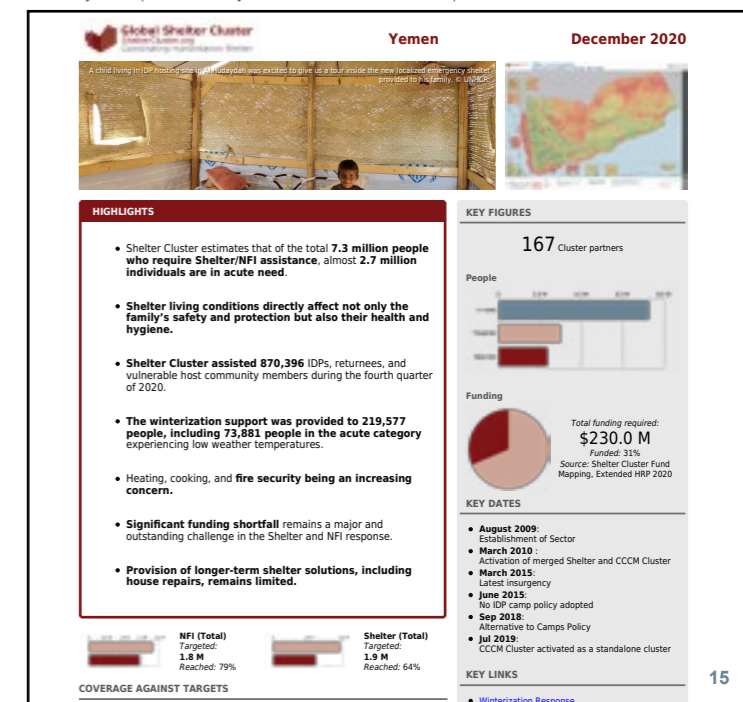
Global Shelter Cluster
Shelter Cluster Yemen
Coordinating Humanitarian Shelter

Yemen

December 2020

A child living in IDP hosting site in Al Hudaydah was excited to give us a tour inside the new localized emergency shelter provided to his family. © UNHCR

HIGHLIGHTS

• Shelter Cluster estimates that of the total **7.3 million people who require Shelter/NFI assistance**, almost **2.7 million individuals are in acute need**.

• **Shelter living conditions directly affect not only the family's safety and protection but also their health and hygiene.**

• **Shelter Cluster assisted 870,396** IDPs, returnees, and vulnerable host community members during the fourth quarter of 2020.

• **The winterization support was provided to 219,577 people, including 73,881 people in the acute category** experiencing low weather temperatures.

• Heating, cooking, and **fire security being an increasing concern.**

• **Significant funding shortfall** remains a major and outstanding challenge in the Shelter and NFI response.

• **Provision of longer-term shelter solutions, including house repairs, remains limited.**

NFI (Total)
Targeted:
1.8 M
Reached: 79%

Shelter (Total)
Targeted:
1.9 M
Reached: 64%

COVERAGE AGAINST TARGETS

KEY FIGURES

167 Cluster partners

People

Funding

Total funding required:
$230.0 M
Funded: 31%
Source: Shelter Cluster Fund Mapping, Extended HRP 2020

KEY DATES

• **August 2009**:
Establishment of Sector
• **March 2010** :
Activation of merged Shelter and CCCM Cluster
• **March 2015**:
Latest insurgency
• **June 2015**:
No IDP camp policy adopted
• **Sep 2018**:
Alternative to Camps Policy
• **Jul 2019**:
CCCM Cluster activated as a standalone cluster

KEY LINKS

• Winterization Response

15